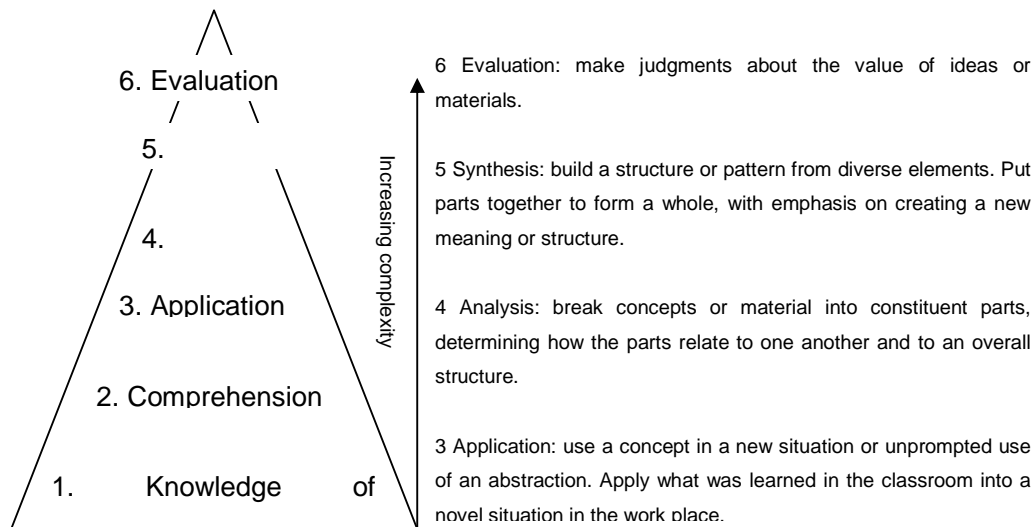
6. Evaluation

5.

4.

3. Application

2. Comprehension

1. Knowledge of

Increasing complexity

6 Evaluation: make judgments about the value of ideas or materials.

5 Synthesis: build a structure or pattern from diverse elements. Put parts together to form a whole, with emphasis on creating a new meaning or structure.

4 Analysis: break concepts or material into constituent parts, determining how the parts relate to one another and to an overall structure.

3 Application: use a concept in a new situation or unprompted use of an abstraction. Apply what was learned in the classroom into a novel situation in the work place.